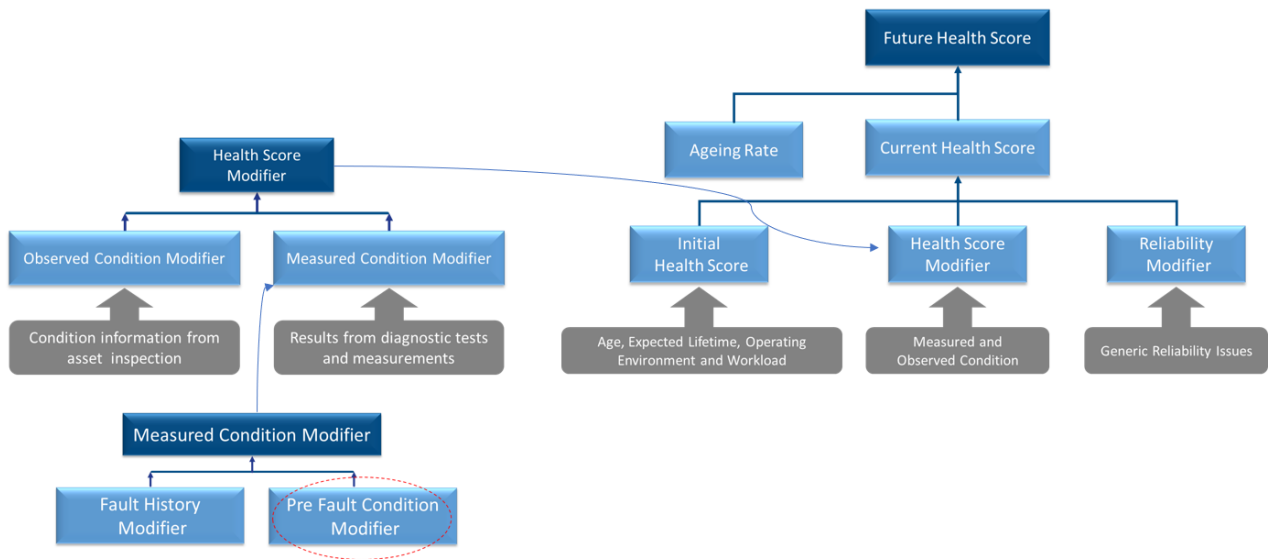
Future Health Score

Ageing Rate

Current Health Score

Health Score Modifier

Observed Condition Modifier

Measured Condition Modifier

Condition information from asset inspection

Results from diagnostic tests and measurements

Initial Health Score

Health Score Modifier

Reliability Modifier

Age, Expected Lifetime, Operating Environment and Workload

Measured and Observed Condition

Generic Reliability Issues

Measured Condition Modifier

Fault History Modifier

Pre Fault Condition Modifier